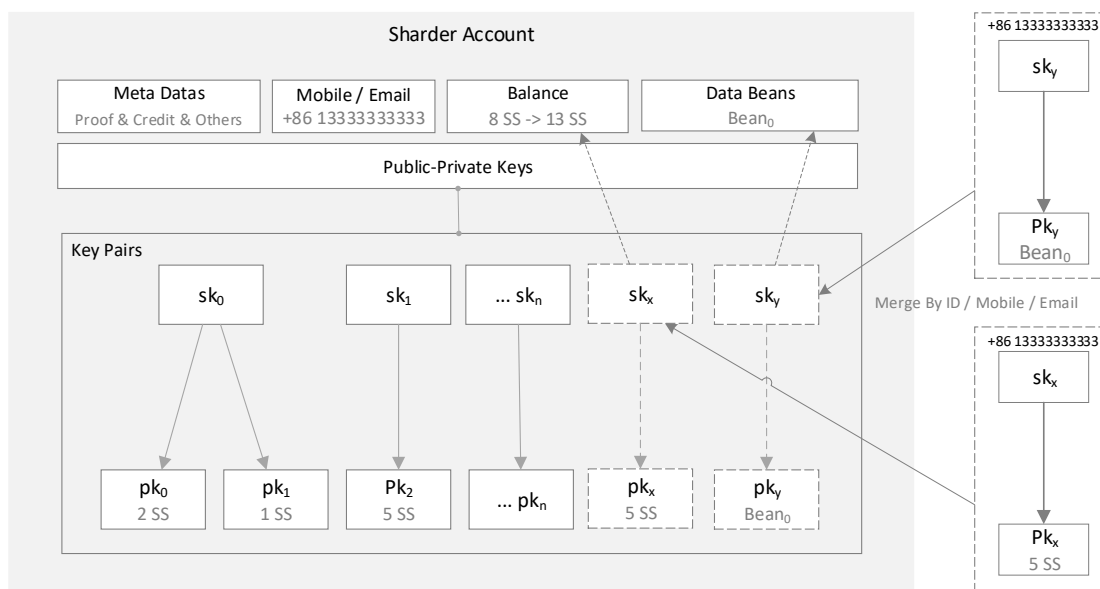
Sharder Account

Meta Datas
Proof & Credit & Others

Mobile / Email
+86 13333333333

Balance
8 SS -> 13 SS

Data Beans
$Bean_0$

Public-Private Keys

Key Pairs

$sk_0$

$sk_1$

... $sk_n$

$sk_x$

$sk_y$

$pk_0$
2 SS

$pk_1$
1 SS

$Pk_2$
5 SS

... $pk_n$

$pk_x$
5 SS

$pk_y$
$Bean_0$

+86 13333333333

$sk_y$

$Pk_y$
$Bean_0$

Merge By ID / Mobile / Email

+86 13333333333

$sk_x$

$Pk_x$
5 SS